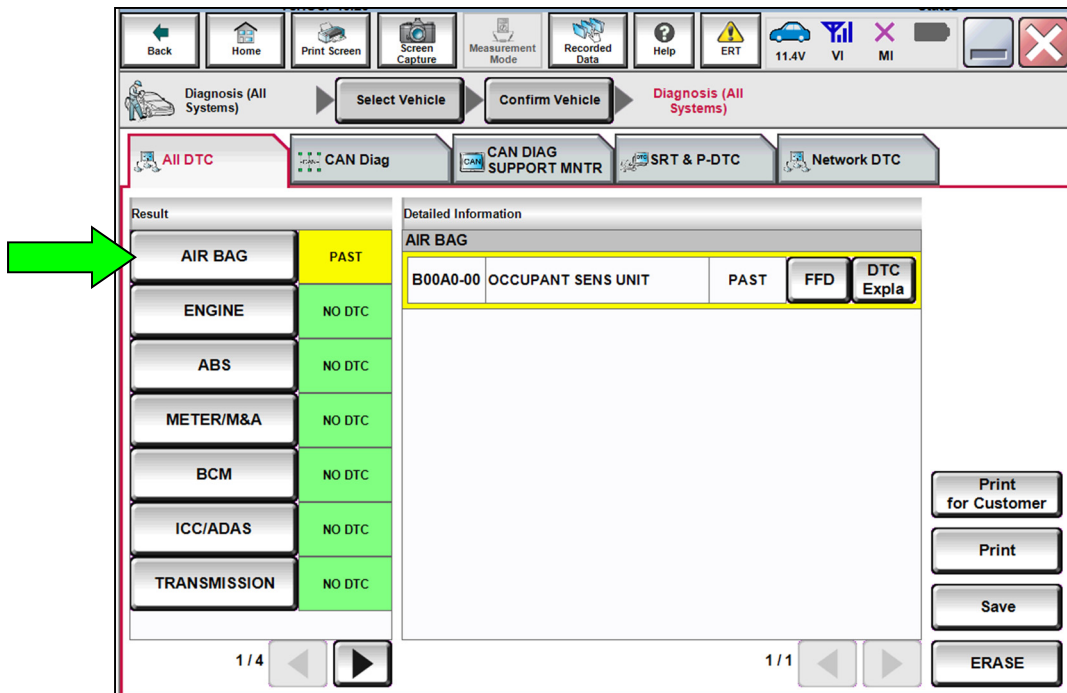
Back
Home
Print Screen
Screen Capture
Measurement Mode
Recorded Data
Help
ERT
11.4V
VI
MI

Diagnosis (All Systems)
Select Vehicle
Confirm Vehicle
Diagnosis (All Systems)

All DTC
CAN Diag
CAN DIAG SUPPORT MNTR
SRT & P-DTC
Network DTC

Result

| AIR BAG | PAST |
|---|---|
| ENGINE | NO DTC |
| ABS | NO DTC |
| METER/M&A | NO DTC |
| BCM | NO DTC |
| ICC/ADAS | NO DTC |
| TRANSMISSION | NO DTC |

1/4

Detailed Information
AIR BAG

| B00A0-00 | OCCUPANT SENS UNIT | PAST | FFD | DTC Expla |
|---|---|---|---|---|

1/1

Print for Customer
Print
Save
ERASE